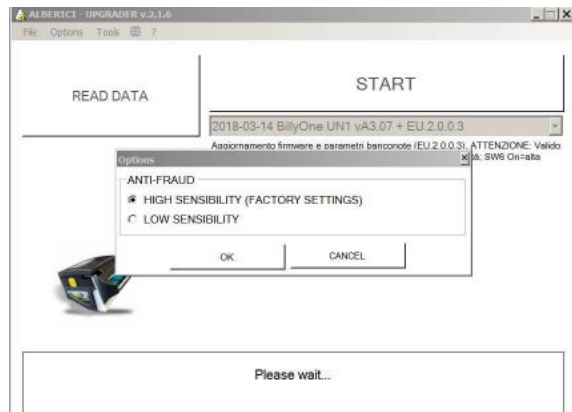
ALBERICI - UPGRADER v.2.1.6
File Options Tools ?

READ DATA

START

2018-03-14 BillyOne UN1 vA3.07 + EU.2.0.0.3

Aggiornamento firmware e parametri banconote (EU.2.0.0.3). ATTENZIONE: Valido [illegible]à; SW6 On=alta

Options

ANTI-FRAUD

HIGH SENSIBILITY (FACTORY SETTINGS)

LOW SENSIBILITY

OK

CANCEL

Please wait...